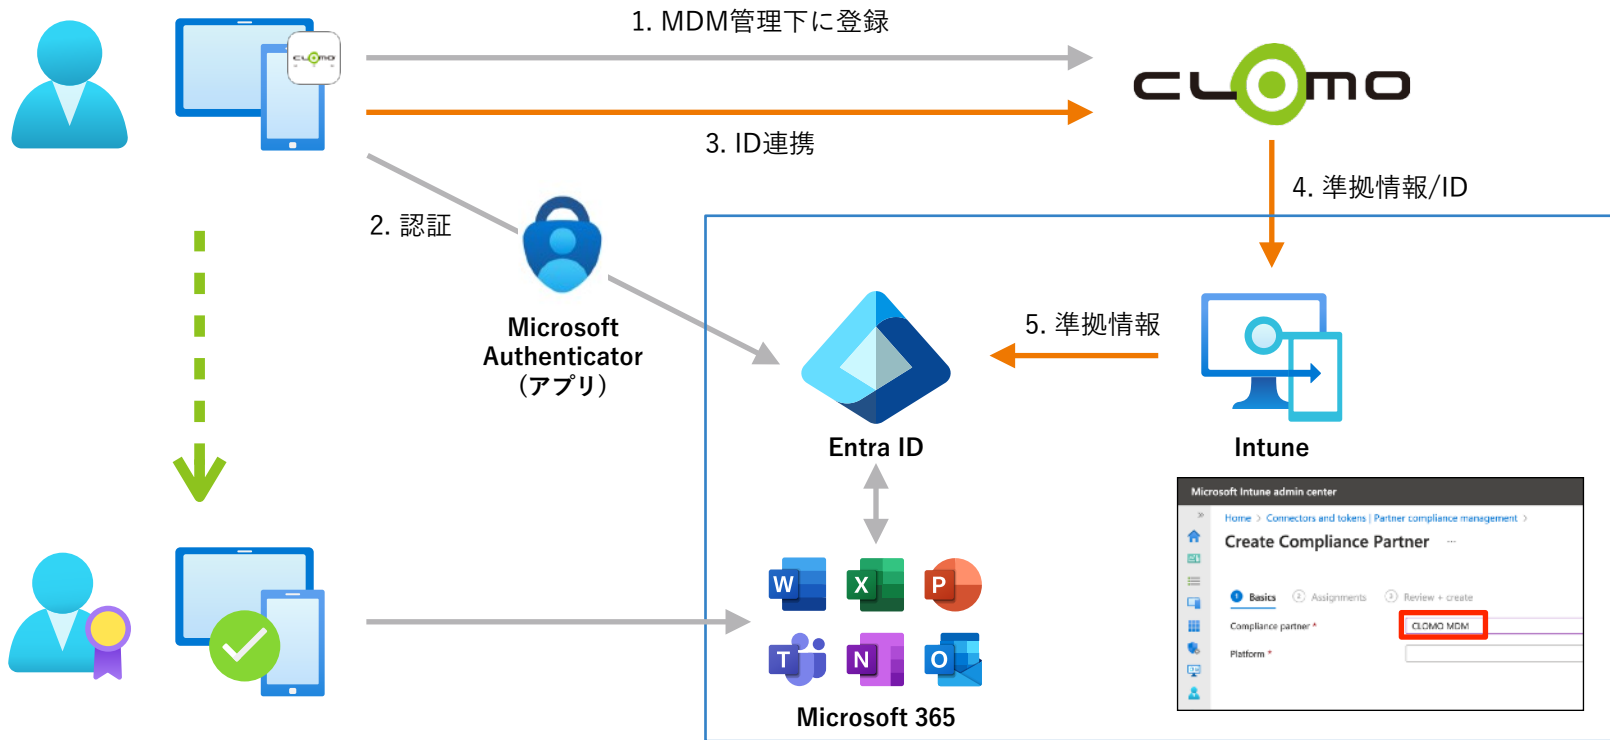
1. MDM管理下に登録

CLOMO

3. ID連携

4. 準拠情報/ID

2. 認証

Microsoft Authenticator (アプリ)

5. 準拠情報

Entra ID

Intune

Microsoft Intune admin center

Home > Connectors and tokens | Partner compliance management >

Create Compliance Partner ...

Basics

Assignments

Review + create

Compliance partner *

CLOMO MDM

Platform *

W X P T N O

Microsoft 365